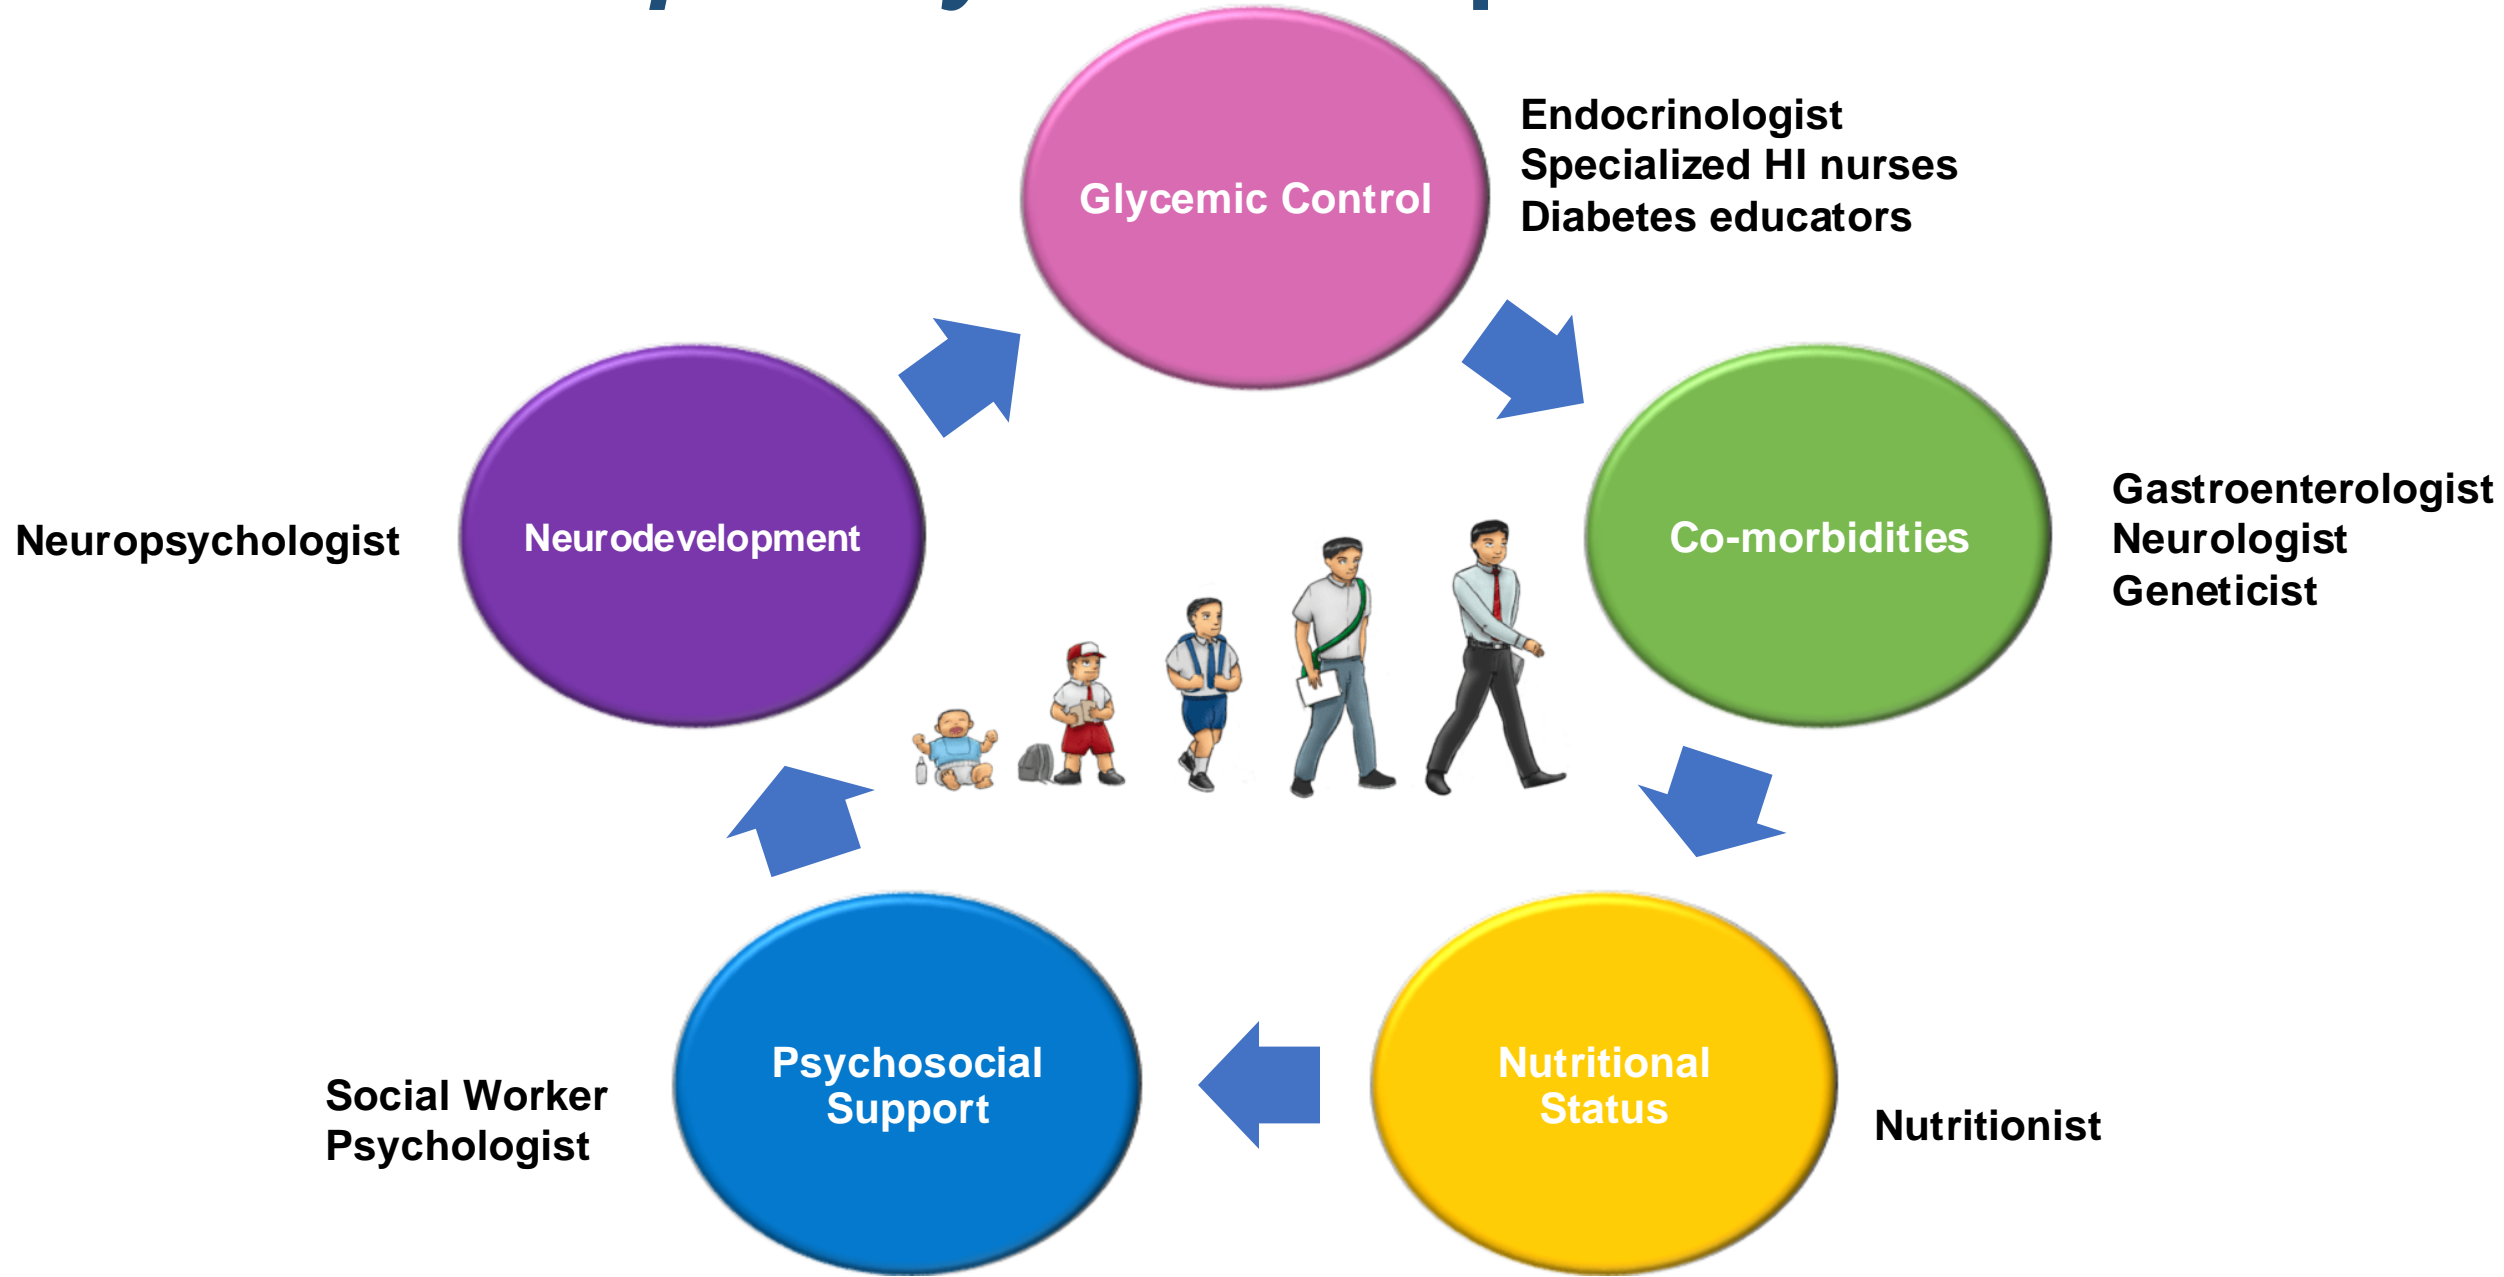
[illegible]

Glycemic Control

Endocrinologist
Specialized HI nurses
Diabetes educators

Neuropsychologist

Neurodevelopment

Co-morbidities

Gastroenterologist
Neurologist
Geneticist

Social Worker
Psychologist

Psychosocial Support

Nutritional Status

Nutritionist